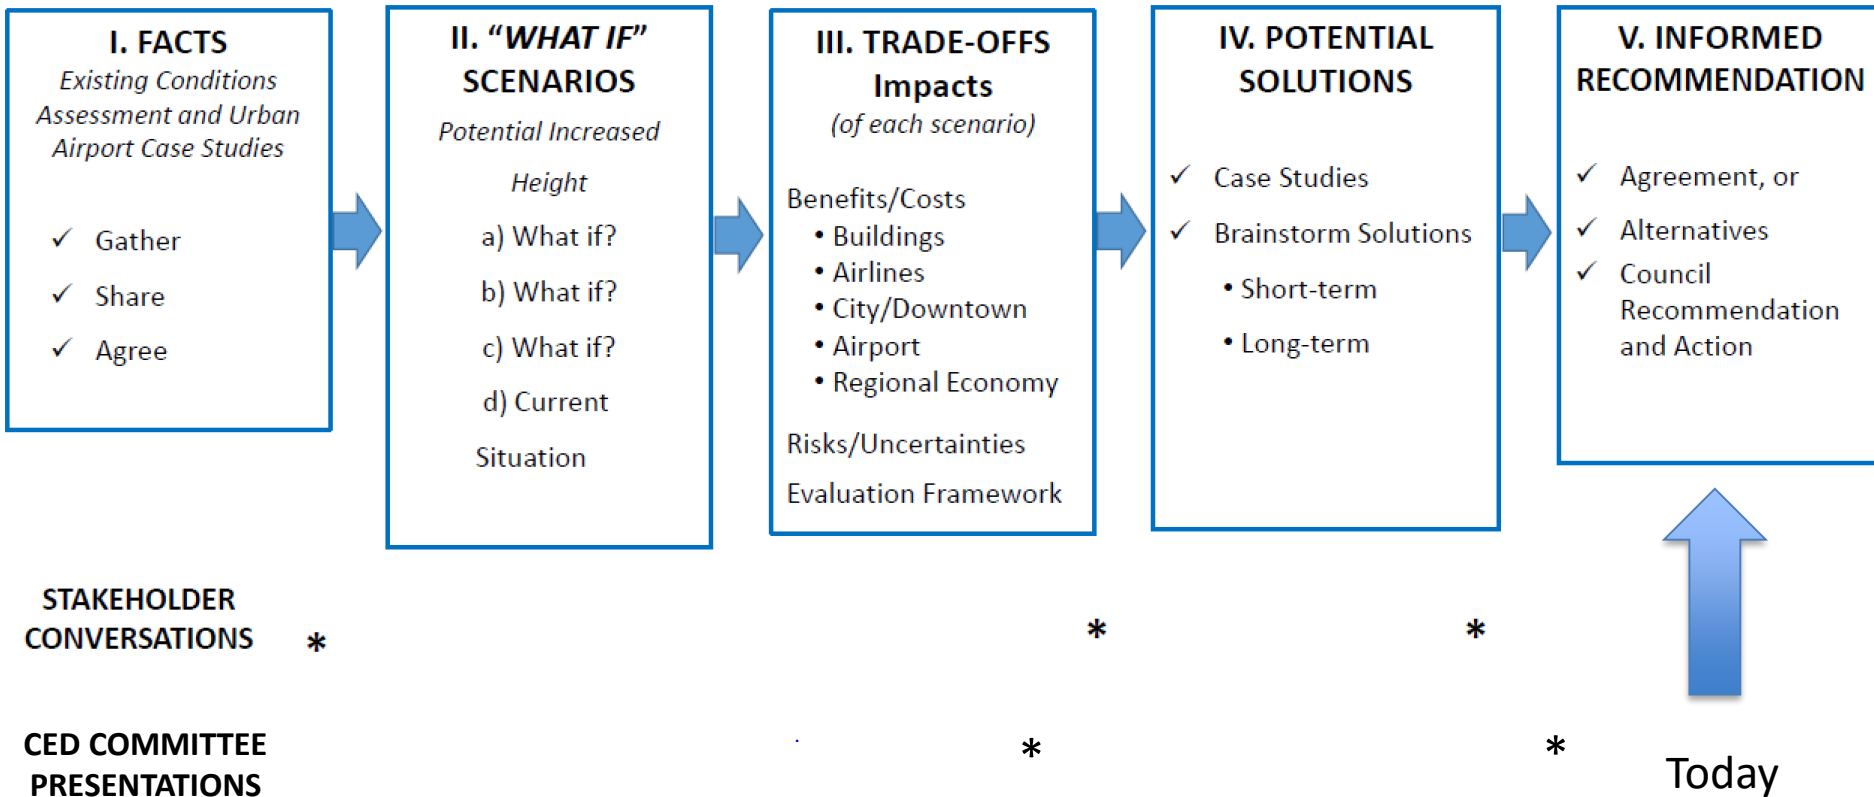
I. FACTS
*Existing Conditions Assessment and Urban Airport Case Studies*

✓ Gather
✓ Share
✓ Agree

II. "*WHAT IF*" SCENARIOS
*Potential Increased Height*

a) What if?
b) What if?
c) What if?
d) Current Situation

III. TRADE-OFFS
Impacts
*(of each scenario)*

Benefits/Costs
• Buildings
• Airlines
• City/Downtown
• Airport
• Regional Economy

Risks/Uncertainties

Evaluation Framework

IV. POTENTIAL SOLUTIONS

✓ Case Studies
✓ Brainstorm Solutions
• Short-term
• Long-term

V. INFORMED RECOMMENDATION

✓ Agreement, or
✓ Alternatives
✓ Council Recommendation and Action

STAKEHOLDER CONVERSATIONS * * *

CED COMMITTEE PRESENTATIONS * *

Today